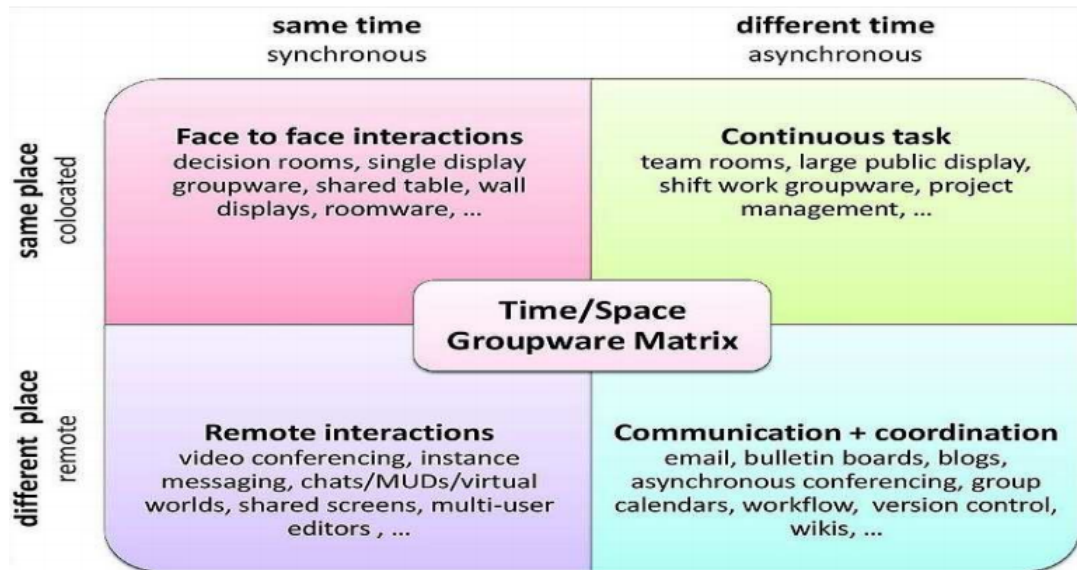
same time
synchronous

different time
asynchronous

same place
colocated

Face to face interactions
decision rooms, single display groupware, shared table, wall displays, roomware, ...

Continuous task
team rooms, large public display, shift work groupware, project management, ...

Time/Space
Groupware Matrix

different place
remote

Remote interactions
video conferencing, instance messaging, chats/MUDs/virtual worlds, shared screens, multi-user editors , ...

Communication + coordination
email, bulletin boards, blogs, asynchronous conferencing, group calendars, workflow, version control, wikis, ...